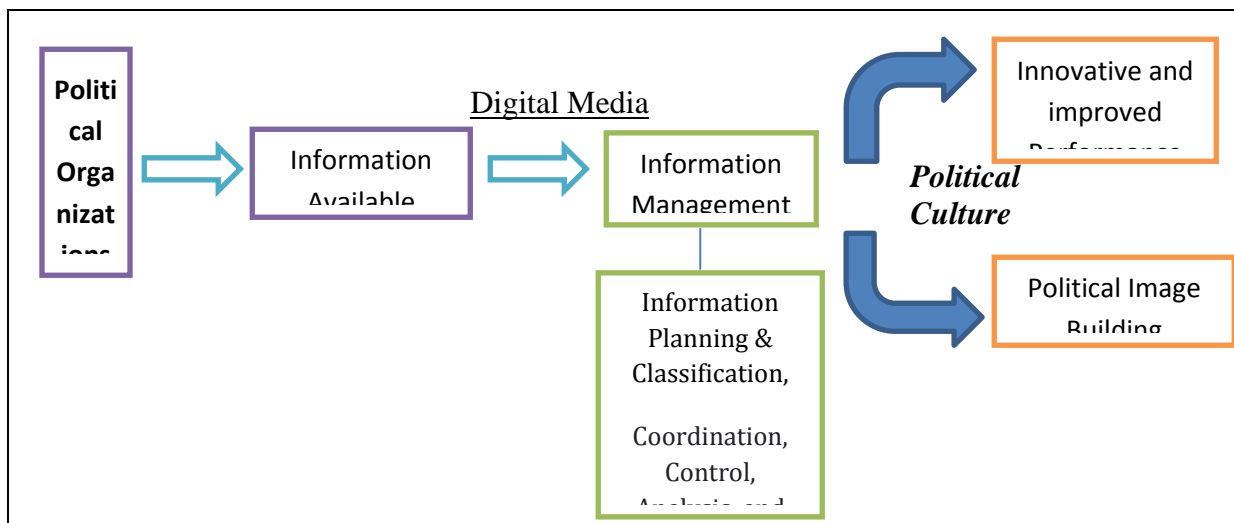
Politi cal Orga nizat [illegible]

Digital Media

Information Available

Information Management

Information Planning & Classification,

Coordination, Control, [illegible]

Innovative and improved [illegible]

Political Culture

Political Image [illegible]